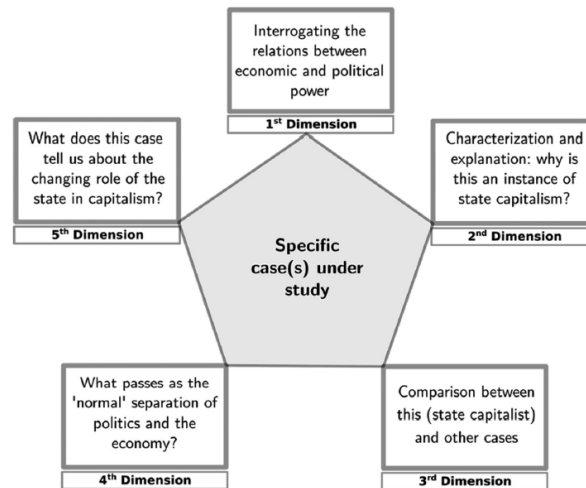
Interrogating the relations between economic and political power

1st Dimension

What does this case tell us about the changing role of the state in capitalism?

5th Dimension

Characterization and explanation: why is this an instance of state capitalism?

2nd Dimension

Specific case(s) under study

What passes as the 'normal' separation of politics and the economy?

4th Dimension

Comparison between this (state capitalist) and other cases

3rd Dimension